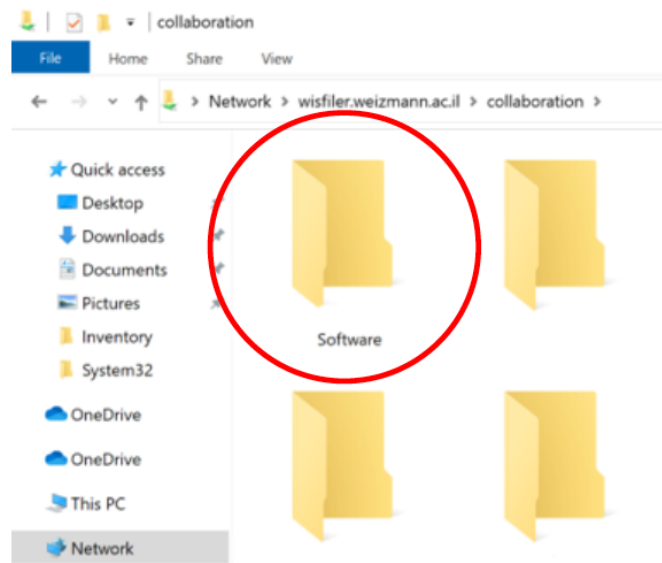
collaboration

File Home Share View

Network › wisfiler.weizmann.ac.il › collaboration ›

Quick access
Desktop
Downloads
Documents
Pictures
Inventory
System32
OneDrive
OneDrive
This PC
Network

Software